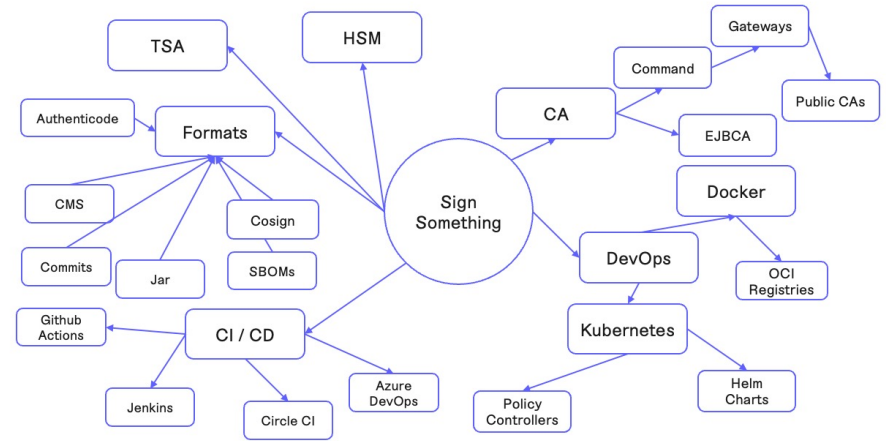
Sign Something

TSA

HSM

Formats

Authenticode

CMS

Cosign

Commits

Jar

SBOMs

CA

Command

Gateways

Public CAs

EJBCA

DevOps

Docker

OCI Registries

Kubernetes

Policy Controllers

Helm Charts

CI / CD

Github Actions

Jenkins

Circle CI

Azure DevOps